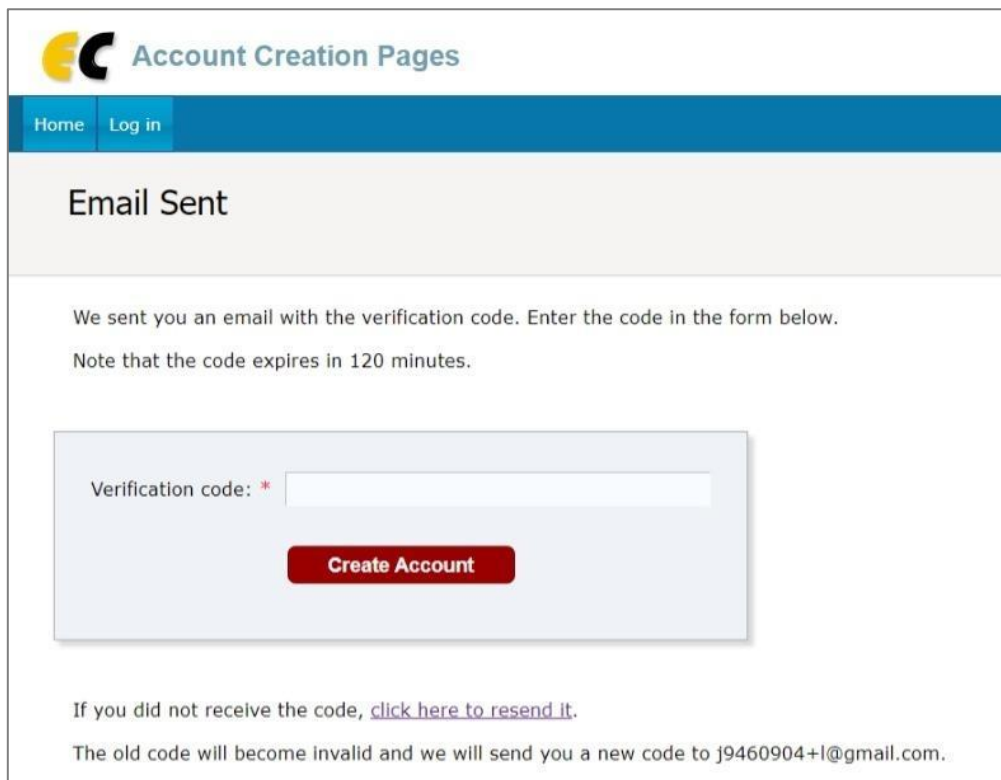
EC Account Creation Pages

Home Log in

Email Sent

We sent you an email with the verification code. Enter the code in the form below.

Note that the code expires in 120 minutes.

Verification code: *

Create Account

If you did not receive the code, click here to resend it.

The old code will become invalid and we will send you a new code to j9460904+l@gmail.com.